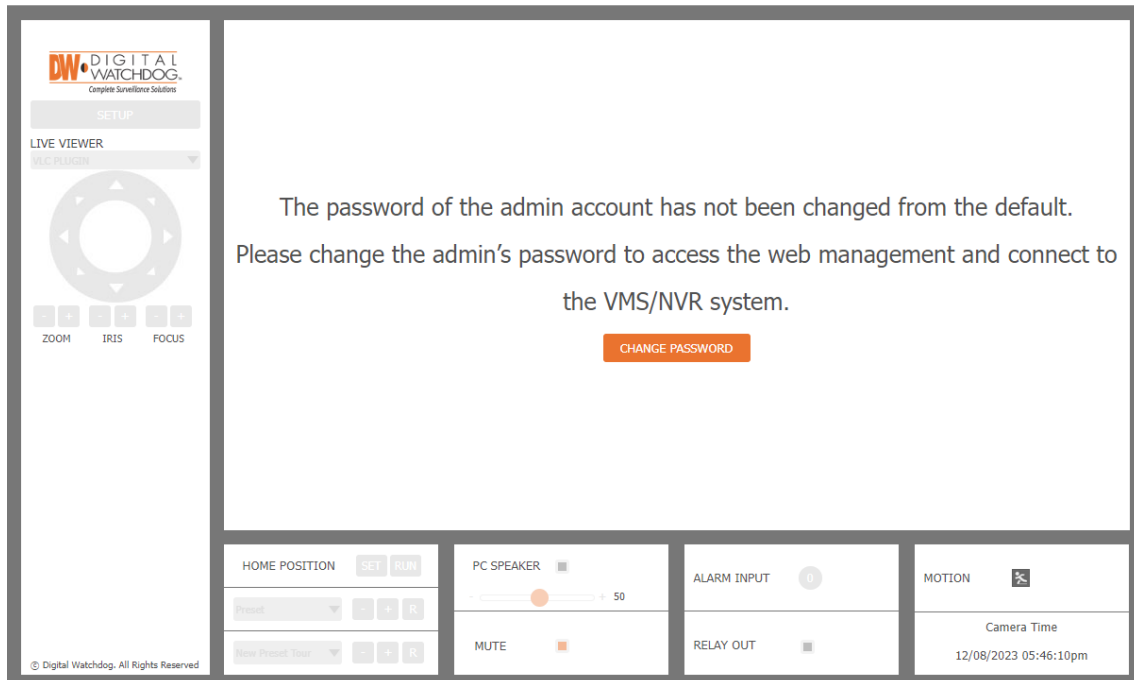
DW DIGITAL WATCHDOG.
Complete Surveillance Solutions

SETUP

LIVE VIEWER
VLC PLUGIN

- + - + - +
ZOOM IRIS FOCUS

© Digital Watchdog. All Rights Reserved

The password of the admin account has not been changed from the default.

Please change the admin's password to access the web management and connect to the VMS/NVR system.

CHANGE PASSWORD

HOME POSITION SET RUN
Preset - + R
New Preset Tour - + R

PC SPEAKER
- + 50
MUTE

ALARM INPUT 0
RELAY OUT

MOTION
Camera Time
12/08/2023 05:46:10pm